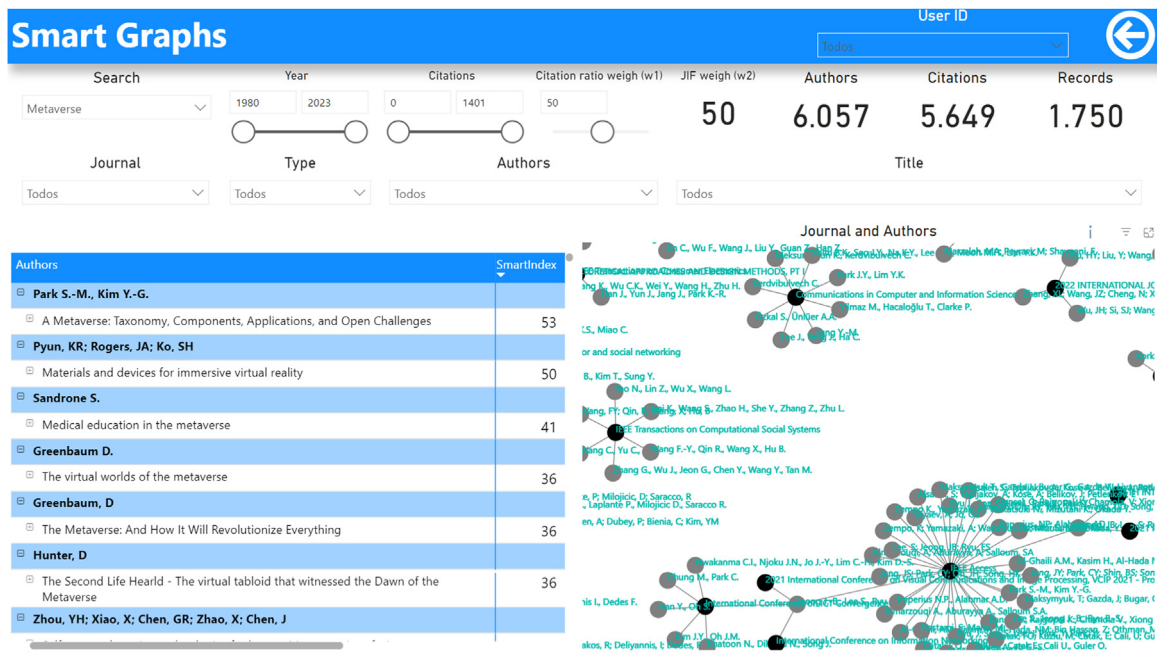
Smart Graphs

User ID
Todos

Search
Metaverse

Year
1980 2023

Citations
0 1401

Citation ratio weigh (w1)
50

JIF weigh (w2)
50

Authors
6.057

Citations
5.649

Records
1.750

Journal
Todos

Type
Todos

Authors
Todos

Title
Todos

| Authors | SmartIndex |
|---|---|
| Park S.-M., Kim Y.-G. | |
| A Metaverse: Taxonomy, Components, Applications, and Open Challenges | 53 |
| Pyun, KR; Rogers, JA; Ko, SH | |
| Materials and devices for immersive virtual reality | 50 |
| Sandrone S. | |
| Medical education in the metaverse | 41 |
| Greenbaum D. | |
| The virtual worlds of the metaverse | 36 |
| Greenbaum, D | |
| The Metaverse: And How It Will Revolutionize Everything | 36 |
| Hunter, D | |
| The Second Life Hearld - The virtual tabloid that witnessed the Dawn of the Metaverse | 36 |
| Zhou, YH; Xiao, X; Chen, GR; Zhao, X; Chen, J | |

Journal and Authors

Communications in Computer and Information Science
2022 INTERNATIONAL
Park J.Y., Lim Y.K.
Hacıoğlu T., Clarke P.
or and social networking
B., Kim T., Sung Y.
IEEE Transactions on Computational Social Systems
Wang F.-Y., Qin R., Wang X., Hu B.
Zhang G., Wu J., Jeon G., Chen Y., Wang Y., Tan M.
Laplante P; Milojicic D; Saracco R.
A; Dubey, P; Bienia, C; Kim, YM
Park C.
2021 International Conference
International Conference
Park S.-M., Kim Y.-G.
Maksymyuk T; Gazda J; Bugar
Salloum S.A.
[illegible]